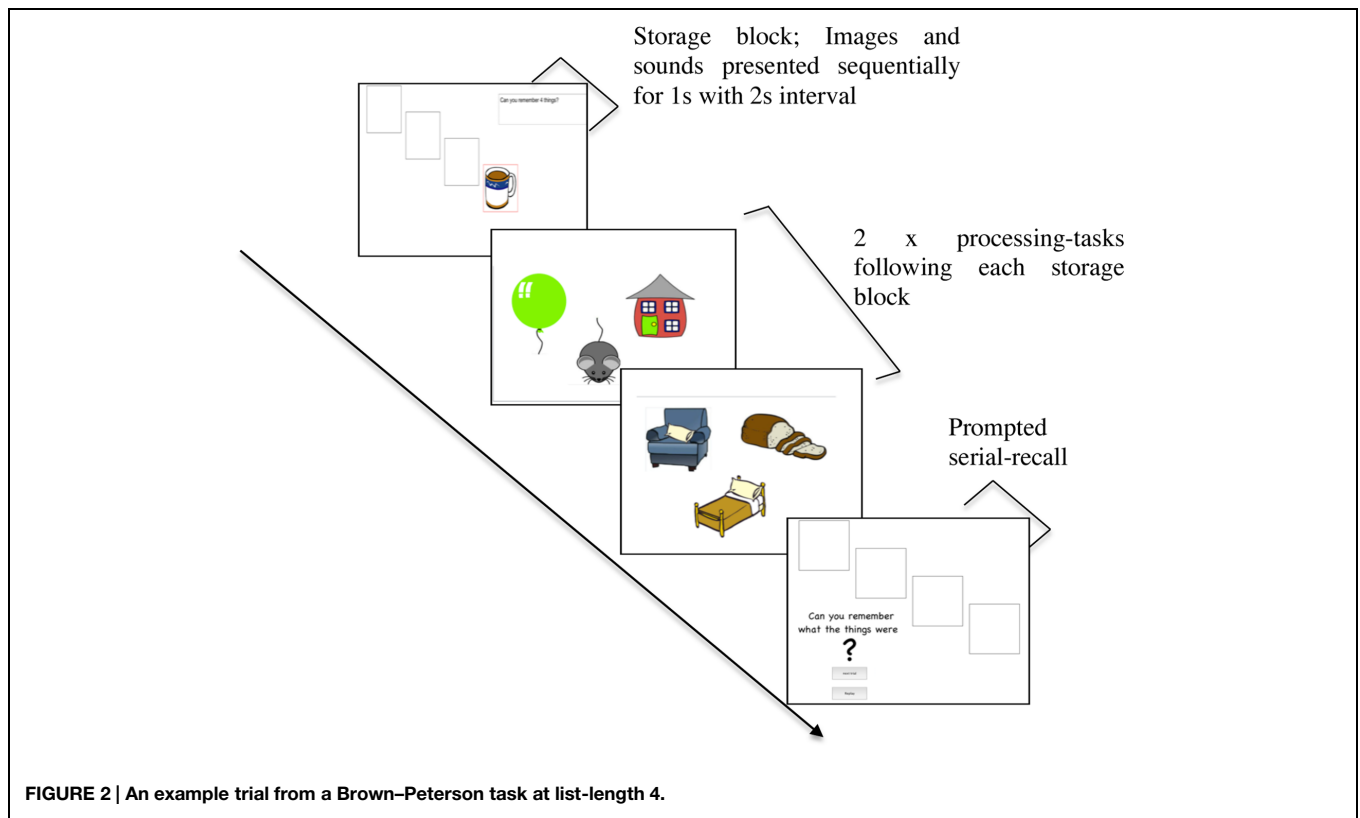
Storage block; Images and sounds presented sequentially for 1s with 2s interval

Can you remember 4 things?

2 x processing-tasks following each storage block

Prompted serial-recall

Can you remember what the things were

?

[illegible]

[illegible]

FIGURE 2 | An example trial from a Brown–Peterson task at list-length 4.